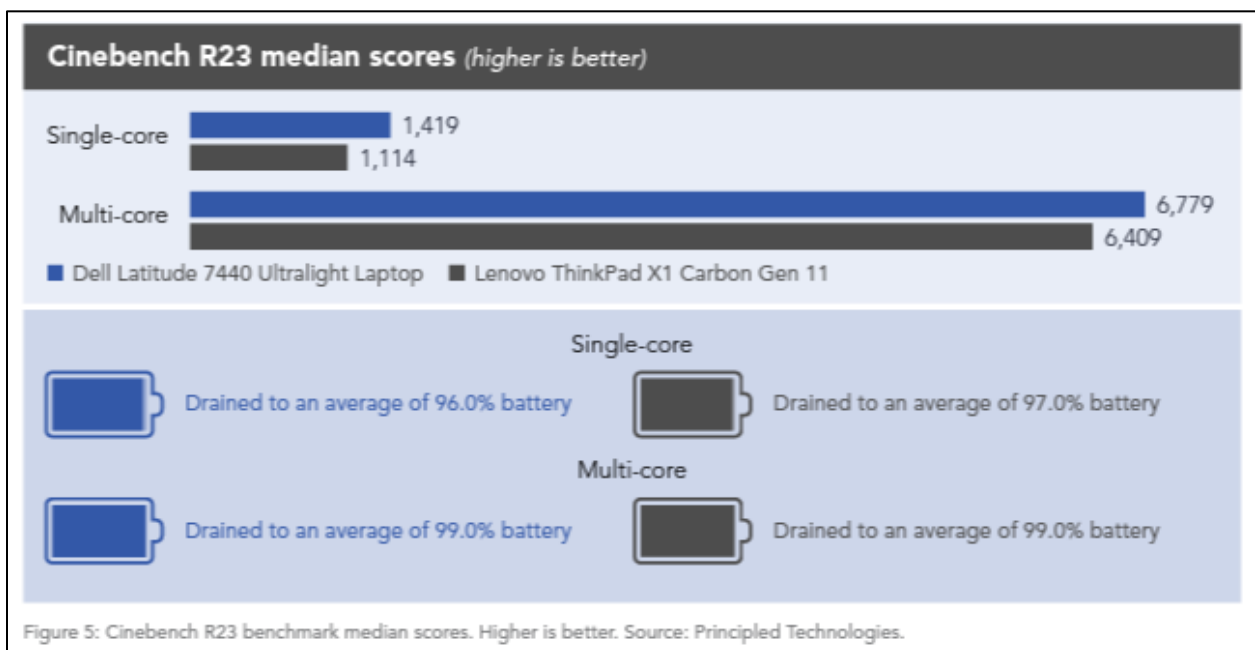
Cinebench R23 median scores (higher is better)

Single-core
1,419
1,114

Multi-core
6,779
6,409

Dell Latitude 7440 Ultralight Laptop Lenovo ThinkPad X1 Carbon Gen 11

Single-core

Drained to an average of 96.0% battery

Drained to an average of 97.0% battery

Multi-core

Drained to an average of 99.0% battery

Drained to an average of 99.0% battery

Figure 5: Cinebench R23 benchmark median scores. Higher is better. Source: Principled Technologies.